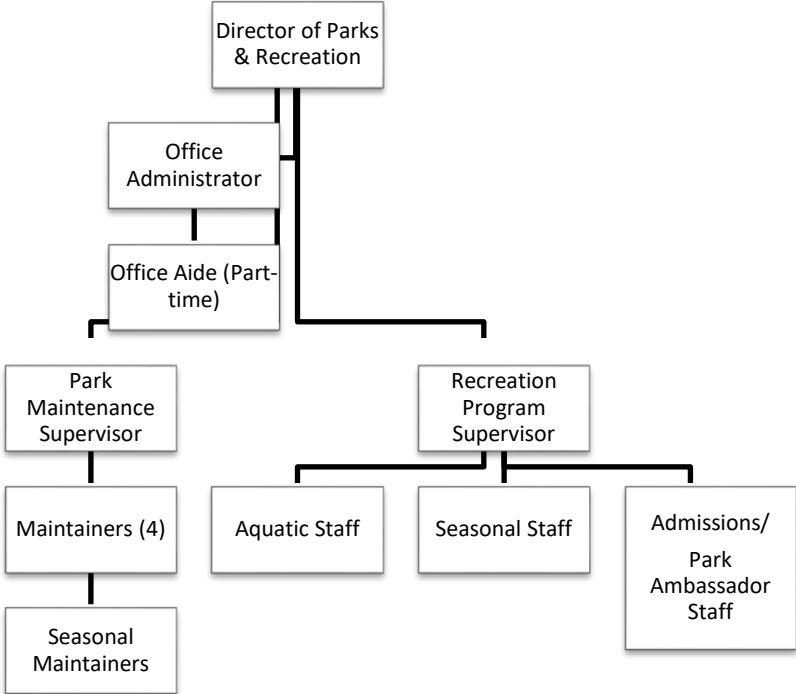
Director of Parks & Recreation

Office Administrator

Office Aide (Part-time)

Park Maintenance Supervisor

Maintainers (4)

Seasonal Maintainers

Recreation Program Supervisor

Aquatic Staff

Seasonal Staff

Admissions/ Park Ambassador Staff